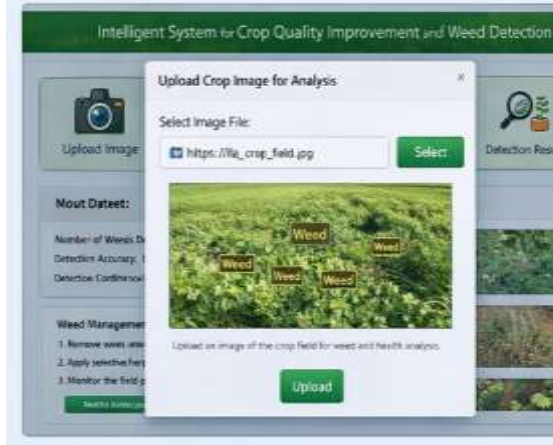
Intelligent System for Crop Quality Improvement and Weed Detection

Upload Image

Detection Resu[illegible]

Mout Dateet:

Number of Weeds D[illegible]

Detection Accuracy: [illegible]

Detection Confidence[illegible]

Weed Managemen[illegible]

1. Remove weeds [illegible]

2. Apply selective her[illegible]

3. Monitor the field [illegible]

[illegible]

Upload Crop Image for Analysis

×

Select Image File:

https://lla_crop_field.jpg

Select

Weed

Weed

Weed

Weed

Weed

Upload an image of the crop field for weed and health analysis.

Upload